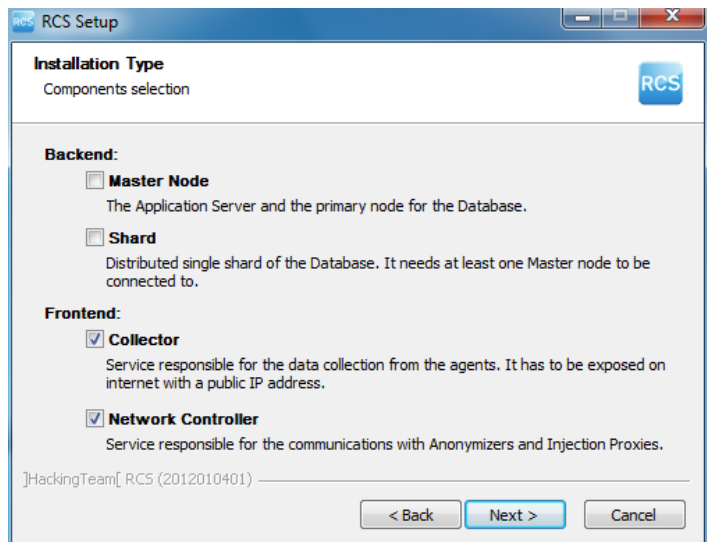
RCS RCS Setup

Installation Type
Components selection

RCS

Backend:

Master Node
The Application Server and the primary node for the Database.

Shard
Distributed single shard of the Database. It needs at least one Master node to be connected to.

Frontend:

Collector
Service responsible for the data collection from the agents. It has to be exposed on internet with a public IP address.

Network Controller
Service responsible for the communications with Anonymizers and Injection Proxies.

]HackingTeam[ RCS (2012010401)

< Back Next > Cancel